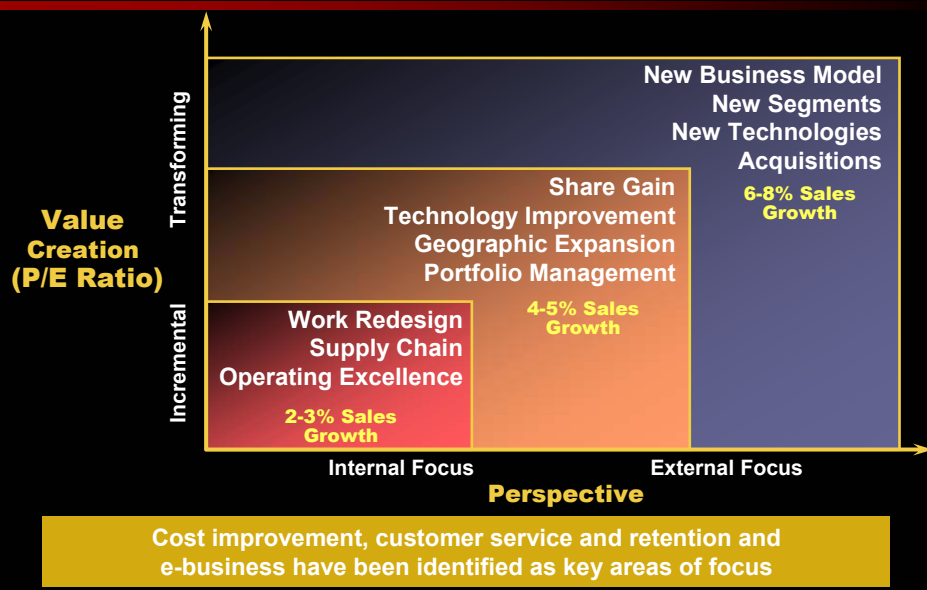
Value Creation (P/E Ratio)

Transforming

Incremental

New Business Model
New Segments
New Technologies
Acquisitions

6-8% Sales Growth

Share Gain
Technology Improvement
Geographic Expansion
Portfolio Management

4-5% Sales Growth

Work Redesign
Supply Chain
Operating Excellence

2-3% Sales Growth

Internal Focus

External Focus

Perspective

Cost improvement, customer service and retention and e-business have been identified as key areas of focus